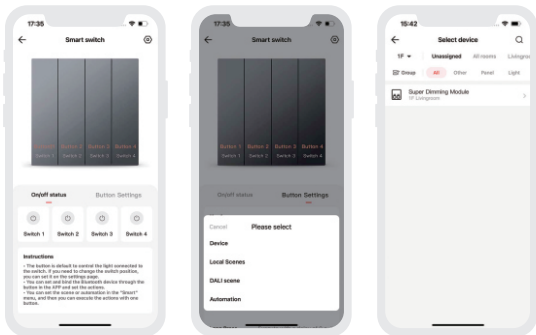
17:35

Smart switch

Button 1
Switch 1
Button 2
Switch 2
Button 3
Switch 3
Button 4
Switch 4

On/off status
Button Settings

Switch 1
Switch 2
Switch 3
Switch 4

Instructions
• The button is default to control the light connected to the switch. If you need to change the switch position, you can set it on the settings page.
• You can set and bind the Bluetooth device through the button in the APP and set the actions.
• You can set the scene or automation in the "Smart" menu, and then you can execute the actions with one button.

17:35

Smart switch

Button 1
Switch 1
Button 2
Switch 2
Button 3
Switch 3
Button 4
Switch 4

On/off status
Button Settings

Cancel
Please select

Device

Local Scenes

DALI scene

Automation

15:42

Select device

1F
Unassigned
All rooms
Livingroom

Group
All
Other
Panel
Light

Super Dimming Module
1F Livingroom